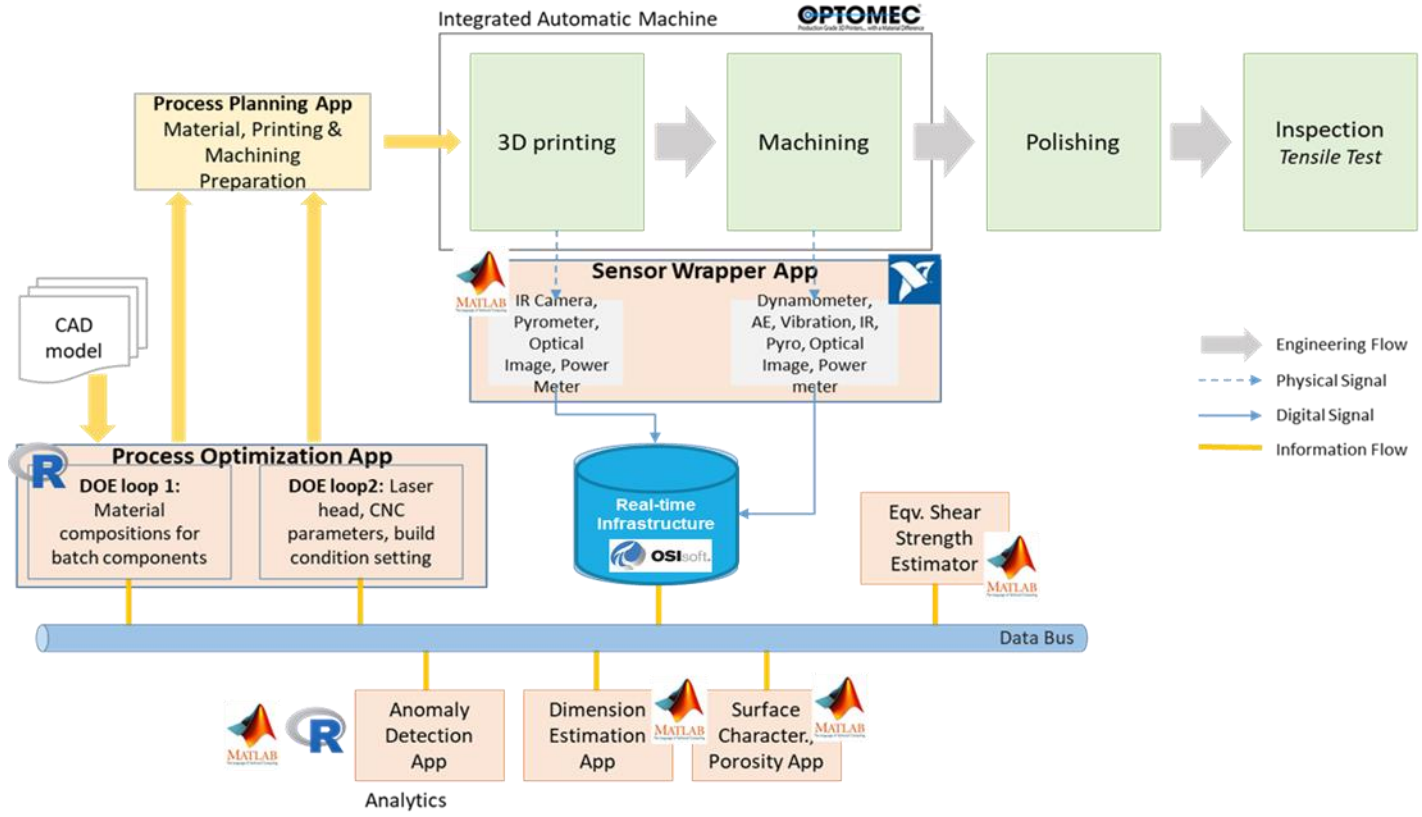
Integrated Automatic Machine

OPTOMEC

Production Grade 3D Printers... with a Material Difference

Process Planning App
Material, Printing & Machining Preparation

3D printing

Machining

Polishing

Inspection
*Tensile Test*

CAD model

Sensor Wrapper App

MATLAB

IR Camera, Pyrometer, Optical Image, Power Meter

Dynamometer, AE, Vibration, IR, Pyro, Optical Image, Power meter

Engineering Flow

Physical Signal

Digital Signal

Information Flow

Process Optimization App

R

DOE loop 1: Material compositions for batch components

DOE loop2: Laser head, CNC parameters, build condition setting

Real-time Infrastructure

OSIsoft.

Eqv. Shear Strength Estimator

MATLAB

Data Bus

MATLAB

R

Anomaly Detection App

Dimension Estimation App

MATLAB

Surface Character., Porosity App

MATLAB

Analytics